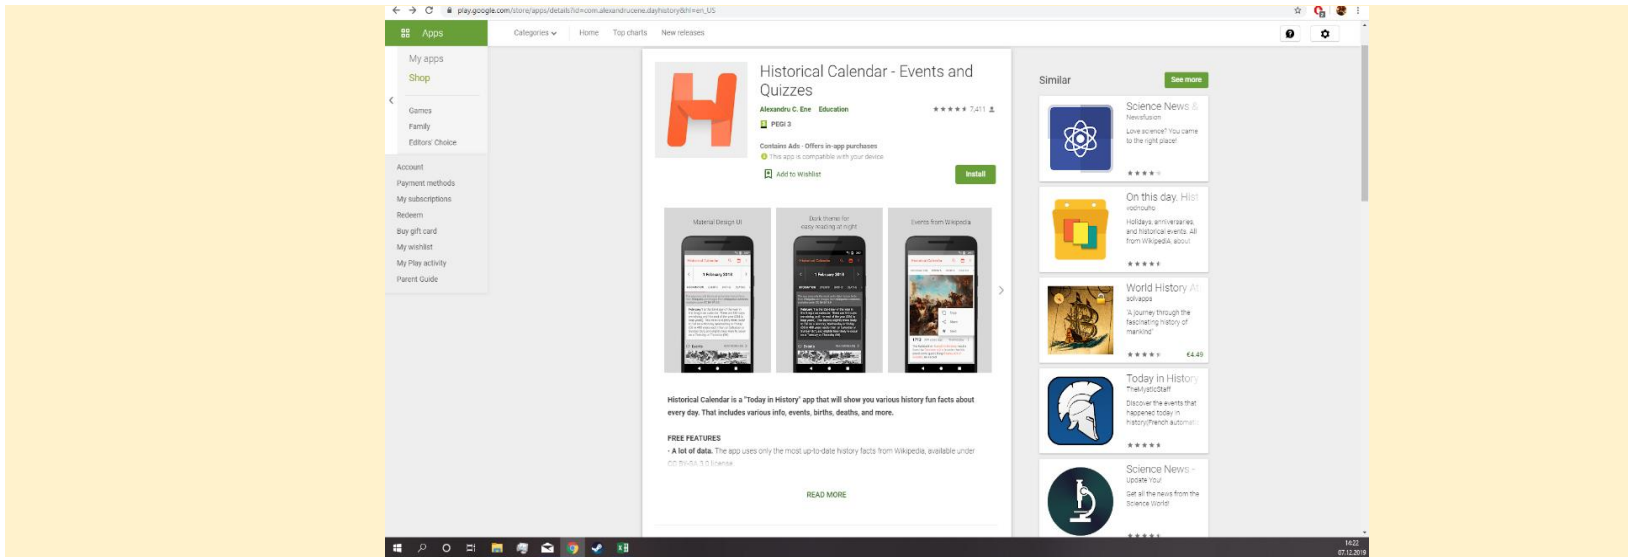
play.google.com/store/apps/details?id=com.alexandrucene.dayhistory&hl=en_US

Apps

Categories Home Top charts New releases

My apps
Shop

Games
Family
Editors' Choice

Account
Payment methods
My subscriptions
Redeem
Buy gift card
My wishlist
My Play activity
Parent Guide

Historical Calendar - Events and Quizzes

Alexandru C. Ene Education

★★★★★ 7,411

PEGI 3

Contains Ads · Offers in-app purchases
This app is compatible with your device.

Add to Wishlist

Install

Material Design UI

Dark theme for easy reading at night

Events from Wikipedia

Historical Calendar is a "Today in History" app that will show you various history fun facts about every day. That includes various info, events, births, deaths, and more.

FREE FEATURES
- A lot of data. The app uses only the most up-to-date history facts from Wikipedia, available under CC BY-SA 3.0 license

READ MORE

Similar

See more

Science News &
Newsfusion
Love science? You came to the right place!
★★★★

On this day. Hist
vlochouhn
Holidays, anniversaries, and historical events. All from WikipediA: about
★★★★

World History At
solvapps
"A journey through the fascinating history of mankind"
★★★★ €4.49

Today in History
TheMysticStaff
Discover the events that happened today in history(French automati
★★★★

Science News -
Update You!
Get all the news from the Science World!
★★★★

14:22
07.12.2019